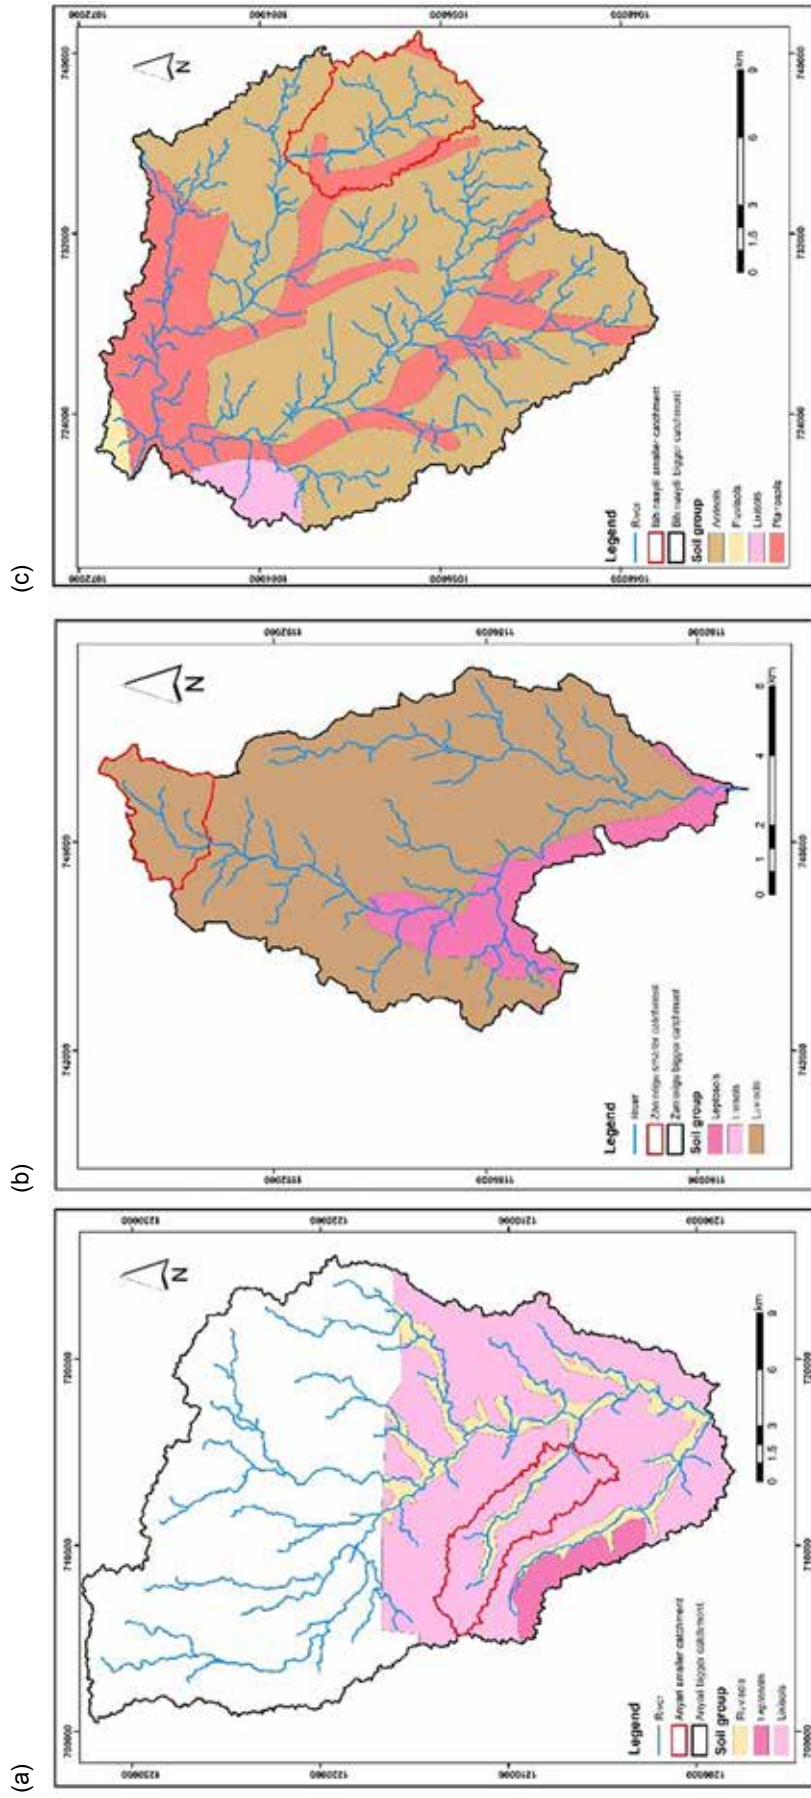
(a)

N

Legend

River

Anyaet smaller catchment

Anyaet bigger catchment

Soil group

Fluvisols

Leptosols

Lixisols

0 1.5 3 6 9 km

1220000

1210000

1200000

700000

710000

720000

(b)

N

Legend

River

Zaro-lisiga smaller catchment

Zaro-lisiga bigger catchment

Soil group

Leptosols

Lixisols

Luvisols

0 1 2 4 6 8 km

1192000

1186000

1180000

742000

748000

(c)

N

Legend

River

Bikinaayiti smaller catchment

Bikinaayiti bigger catchment

Soil group

Acrisols

Fluvisols

Lixisols

Plinthosols

0 1.5 3 6 9 km

1072000

1064000

1056000

1048000

724000

732000

740000